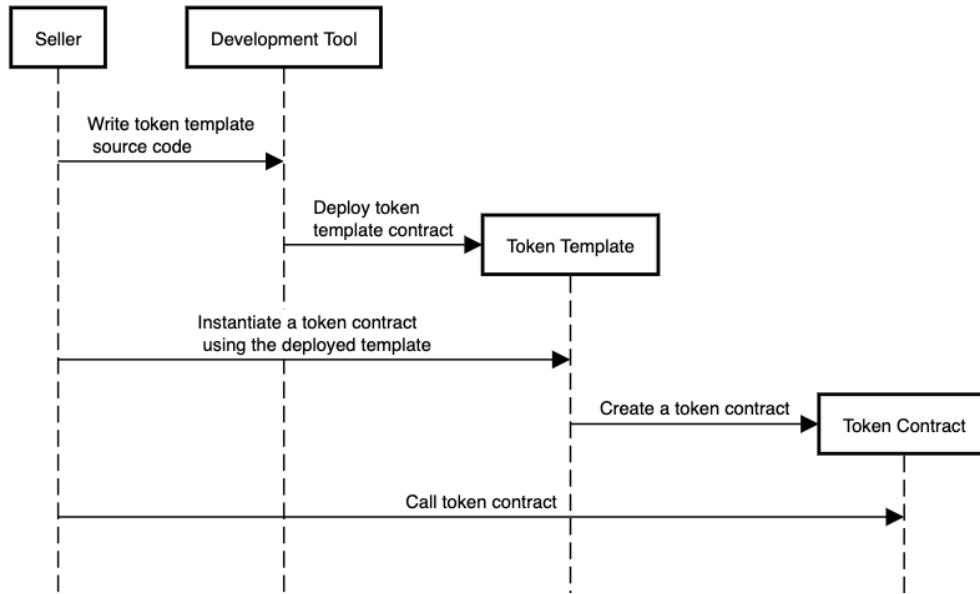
Seller

Development Tool

Write token template source code

Deploy token template contract

Token Template

Instantiate a token contract using the deployed template

Create a token contract

Token Contract

Call token contract